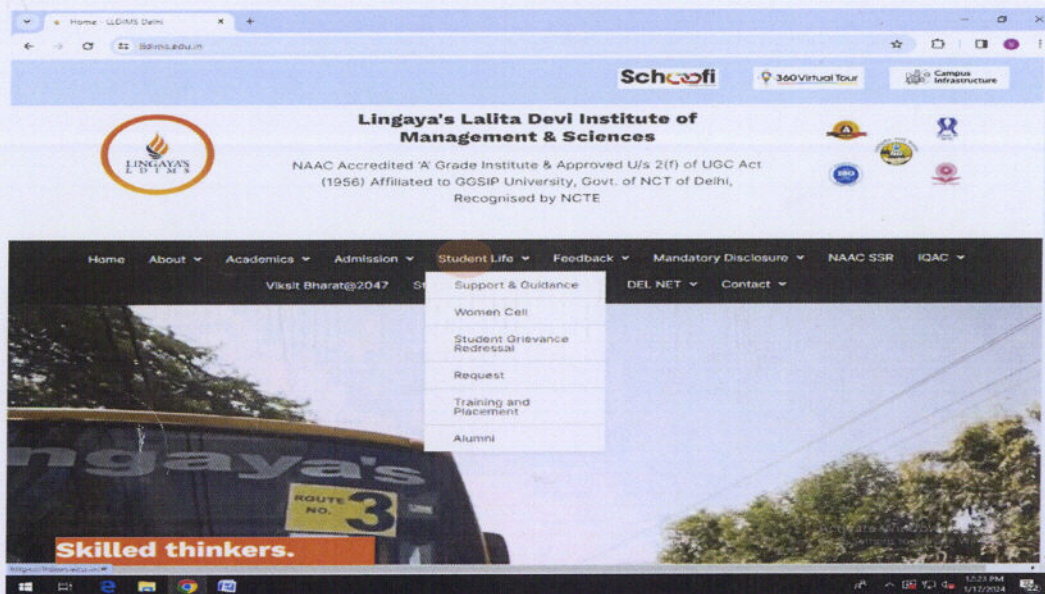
Home - LLDIMS Delhi

lldims.edu.in

Schoofi

360Virtual Tour

Campus Infrastructure

LINGAYA'S LDIMS

Lingaya's Lalita Devi Institute of Management & Sciences

NAAC Accredited 'A' Grade Institute & Approved U/s 2(f) of UGC Act (1956) Affiliated to GGSIP University, Govt. of NCT of Delhi, Recognised by NCTE

Home About Academics Admission Student Life Feedback Mandatory Disclosure NAAC SSR IQAC

Viksit Bharat@2047 St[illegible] DEL NET Contact

Support & Guidance
Women Cell
Student Grievance Redressal
Request
Training and Placement
Alumni

ngaya's

ROUTE NO. 3

Skilled thinkers.

https://lldims.edu.in/#

12:23 PM
1/12/2024